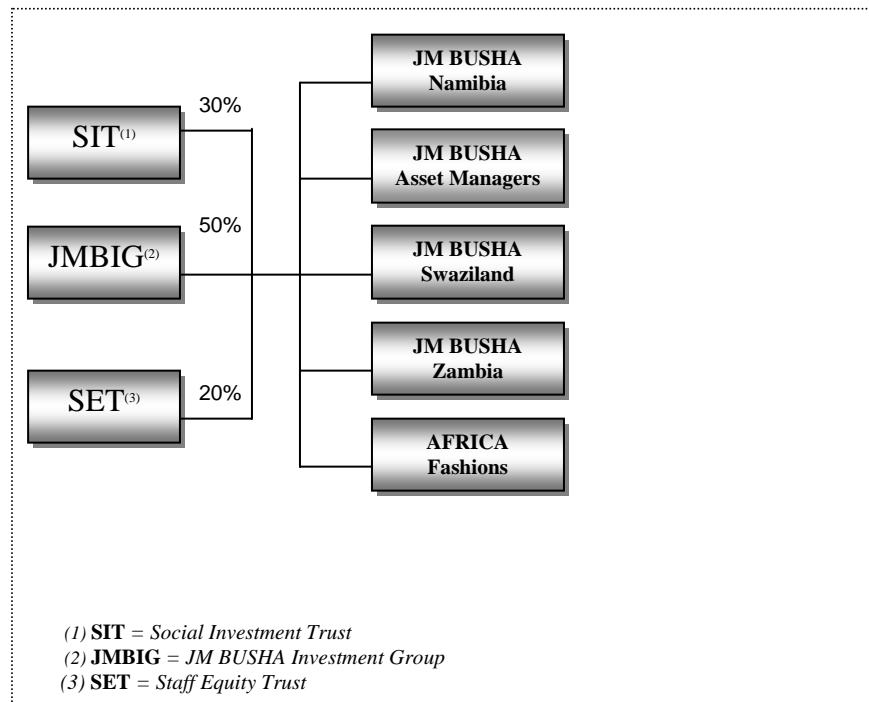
SIT$^{(1)}$

30%

JMBIG$^{(2)}$

50%

SET$^{(3)}$

20%

JM BUSHA Namibia

JM BUSHA Asset Managers

JM BUSHA Swaziland

JM BUSHA Zambia

AFRICA Fashions

(1) **SIT** = *Social Investment Trust*
(2) **JMBIG** = *JM BUSHA Investment Group*
(3) **SET** = *Staff Equity Trust*